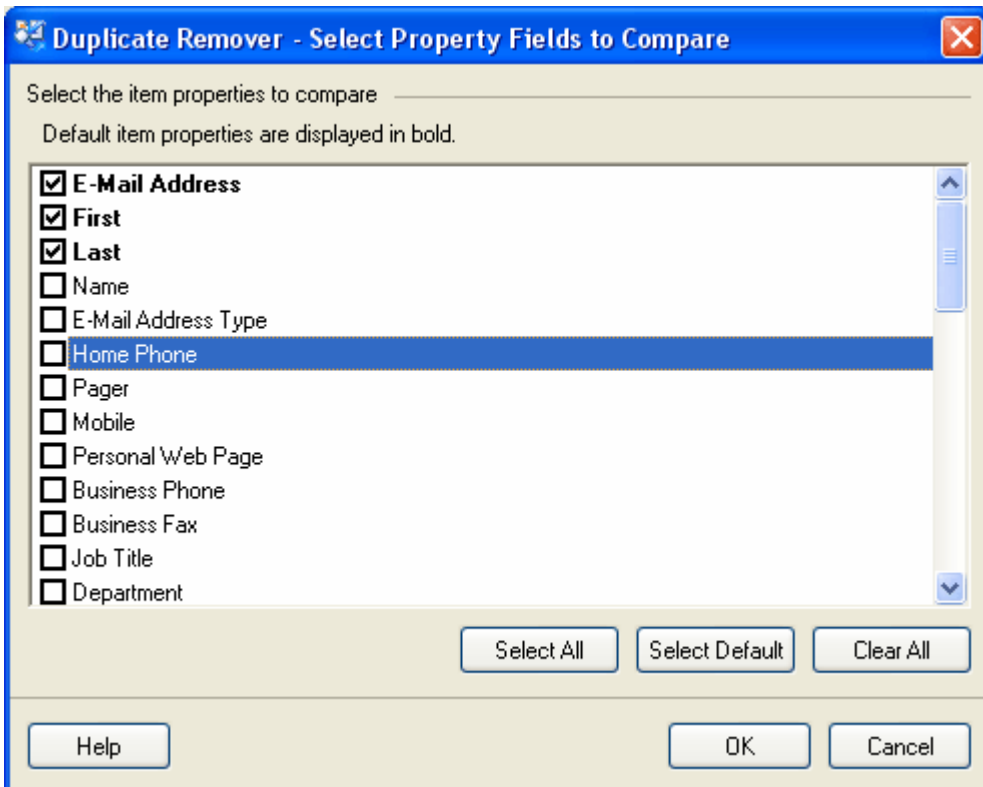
Duplicate Remover - Select Property Fields to Compare

Select the item properties to compare

Default item properties are displayed in bold.

☑ **E-Mail Address**
☑ **First**
☑ **Last**
☐ Name
☐ E-Mail Address Type
☐ Home Phone
☐ Pager
☐ Mobile
☐ Personal Web Page
☐ Business Phone
☐ Business Fax
☐ Job Title
☐ Department

Select All | Select Default | Clear All

Help | OK | Cancel